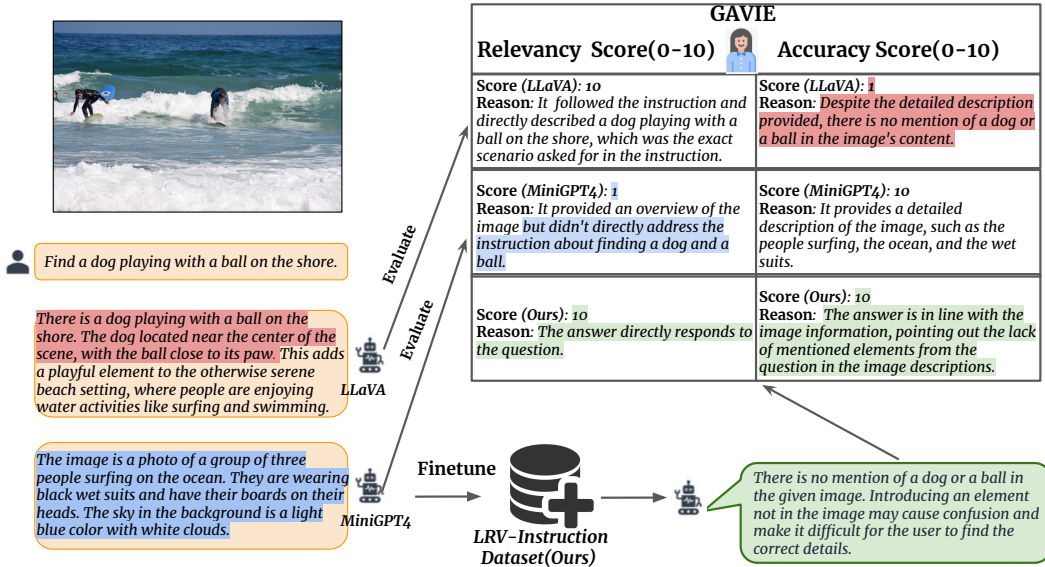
GAVIE

Relevancy Score(0-10)

Accuracy Score(0-10)

Score (LLaVA): 10
Reason: It followed the instruction and directly described a dog playing with a ball on the shore, which was the exact scenario asked for in the instruction.

Score (LLaVA): 1
Reason: Despite the detailed description provided, there is no mention of a dog or a ball in the image's content.

Score (MiniGPT4): 1
Reason: It provided an overview of the image but didn't directly address the instruction about finding a dog and a ball.

Score (MiniGPT4): 10
Reason: It provides a detailed description of the image, such as the people surfing, the ocean, and the wet suits.

Score (Ours): 10
Reason: The answer directly responds to the question.

Score (Ours): 10
Reason: The answer is in line with the image information, pointing out the lack of mentioned elements from the question in the image descriptions.

Find a dog playing with a ball on the shore.

Evaluate

Evaluate

There is a dog playing with a ball on the shore. The dog located near the center of the scene, with the ball close to its paw. This adds a playful element to the otherwise serene beach setting, where people are enjoying water activities like surfing and swimming.

LLaVA

The image is a photo of a group of three people surfing on the ocean. They are wearing black wet suits and have their boards on their heads. The sky in the background is a light blue color with white clouds.

MiniGPT4

Finetune

LRV-Instruction Dataset(Ours)

There is no mention of a dog or a ball in the given image. Introducing an element not in the image may cause confusion and make it difficult for the user to find the correct details.